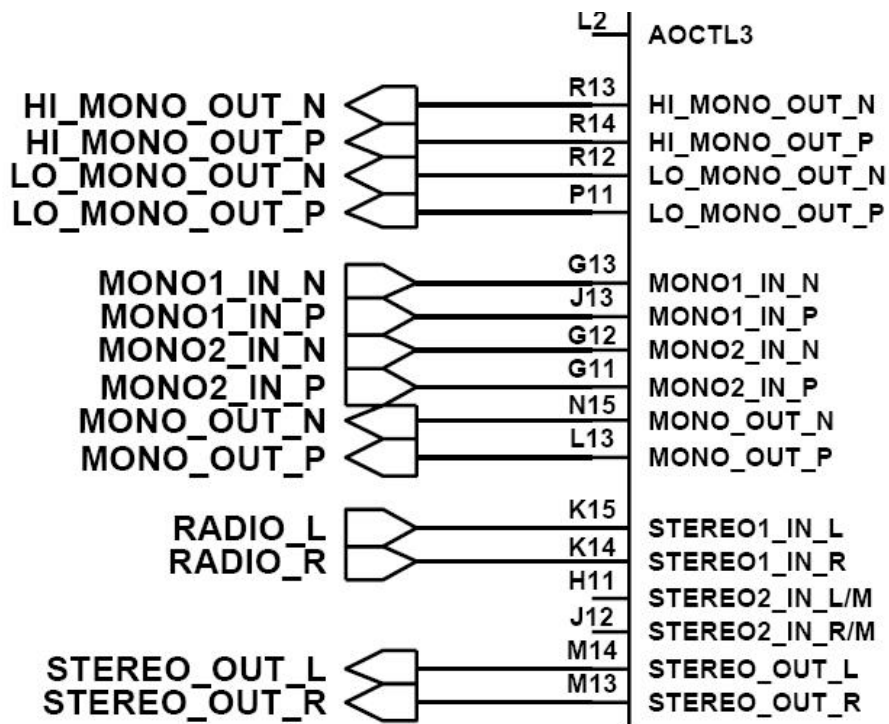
L2 AOCTL3

HI_MONO_OUT_N R13 HI_MONO_OUT_N
HI_MONO_OUT_P R14 HI_MONO_OUT_P
LO_MONO_OUT_N R12 LO_MONO_OUT_N
LO_MONO_OUT_P P11 LO_MONO_OUT_P

MONO1_IN_N G13 MONO1_IN_N
MONO1_IN_P J13 MONO1_IN_P
MONO2_IN_N G12 MONO2_IN_N
MONO2_IN_P G11 MONO2_IN_P
MONO_OUT_N N15 MONO_OUT_N
MONO_OUT_P L13 MONO_OUT_P

RADIO_L K15 STEREO1_IN_L
RADIO_R K14 STEREO1_IN_R
H11 STEREO2_IN_L/M
J12 STEREO2_IN_R/M
STEREO_OUT_L M14 STEREO_OUT_L
STEREO_OUT_R M13 STEREO_OUT_R